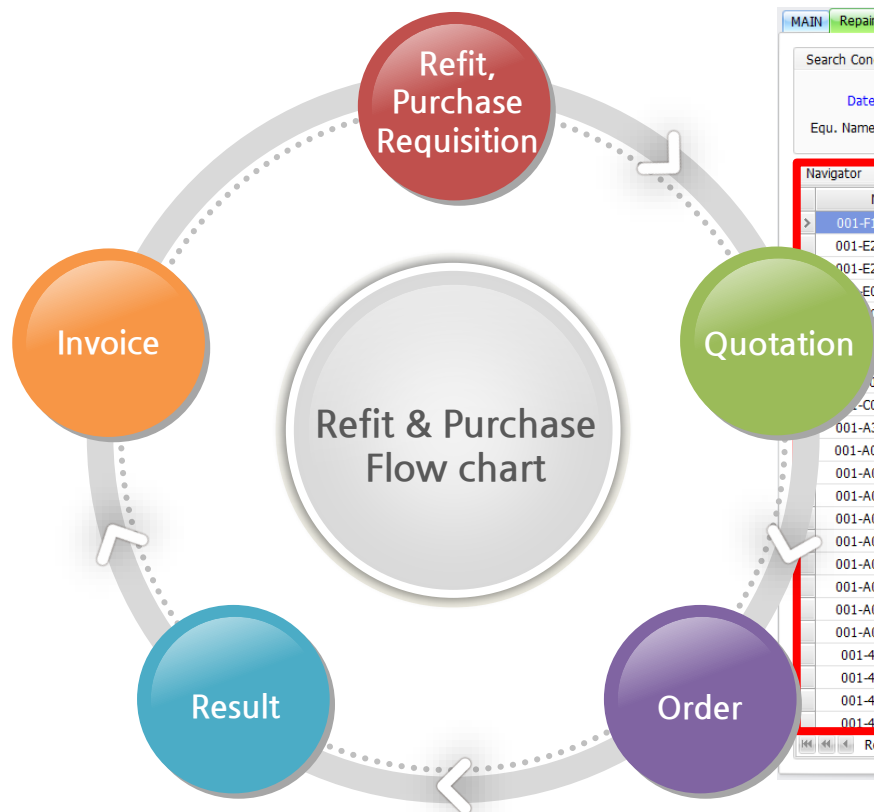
Refit, Purchase Requisition

Quotation

Order

Result

Invoice

Refit & Purchase Flow chart

MAIN Repai

Search Con

Date

Equ. Name

Navigator

001-F

001-E

001-E

-E0

-C0

001-A

001-A0

001-A0

001-A0

001-A0

001-A0

001-A0

001-A0

001-A0

001-A0

001-4

001-4

001-4

001-4

Re